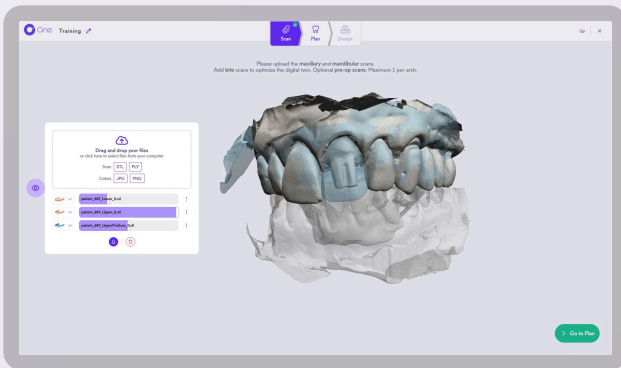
One Training

Scan Plan Design

Please upload the maxillary and mandibular scans.
Add bite scans to optimize the digital twin. Optional pre-op scans: Maximum 1 per arch.

Drag and drop your files
or click here to select files from your computer

Scan STL PLY

Colors JPG PNG

patient_ABR_Lower_0.stl

patient_ABR_Upper_0.stl

patient_ABR_UpperPreScan_0.stl

Go to Plan